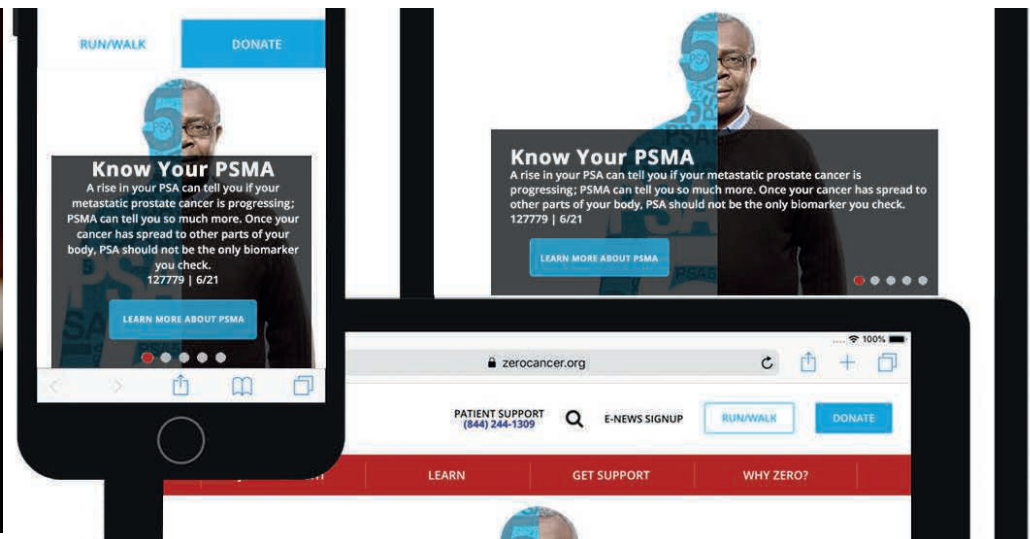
RUN/WALK

DONATE

Know Your PSMA

A rise in your PSA can tell you if your metastatic prostate cancer is progressing; PSMA can tell you so much more. Once your cancer has spread to other parts of your body, PSA should not be the only biomarker you check.
127779 | 6/21

LEARN MORE ABOUT PSMA

Know Your PSMA

A rise in your PSA can tell you if your metastatic prostate cancer is progressing; PSMA can tell you so much more. Once your cancer has spread to other parts of your body, PSA should not be the only biomarker you check.
127779 | 6/21

LEARN MORE ABOUT PSMA

100%

zerocancer.org

PATIENT SUPPORT
(844) 244-1309

E-NEWS SIGNUP

RUN/WALK

DONATE

LEARN

GET SUPPORT

WHY ZERO?